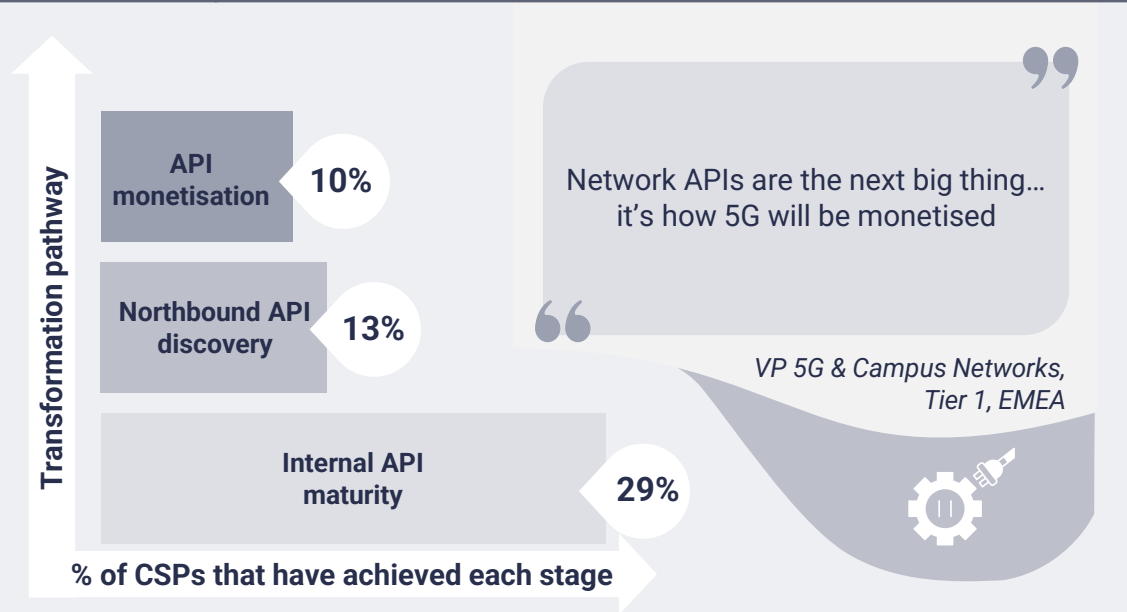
Transformation pathway

API monetisation
10%

Northbound API discovery
13%

Internal API maturity
29%

% of CSPs that have achieved each stage

Network APIs are the next big thing… it's how 5G will be monetised

VP 5G & Campus Networks, Tier 1, EMEA